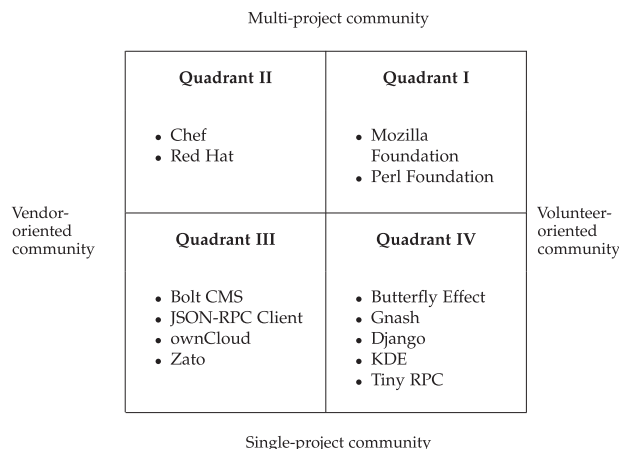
Multi-project community

Vendor-oriented community

Volunteer-oriented community

| Quadrant II<br>• Chef<br>• Red Hat | Quadrant I<br>• Mozilla Foundation<br>• Perl Foundation |
|---|---|
| Quadrant III<br>• Bolt CMS<br>• JSON-RPC Client<br>• ownCloud<br>• Zato | Quadrant IV<br>• Butterfly Effect<br>• Gnash<br>• Django<br>• KDE<br>• Tiny RPC |

Single-project community